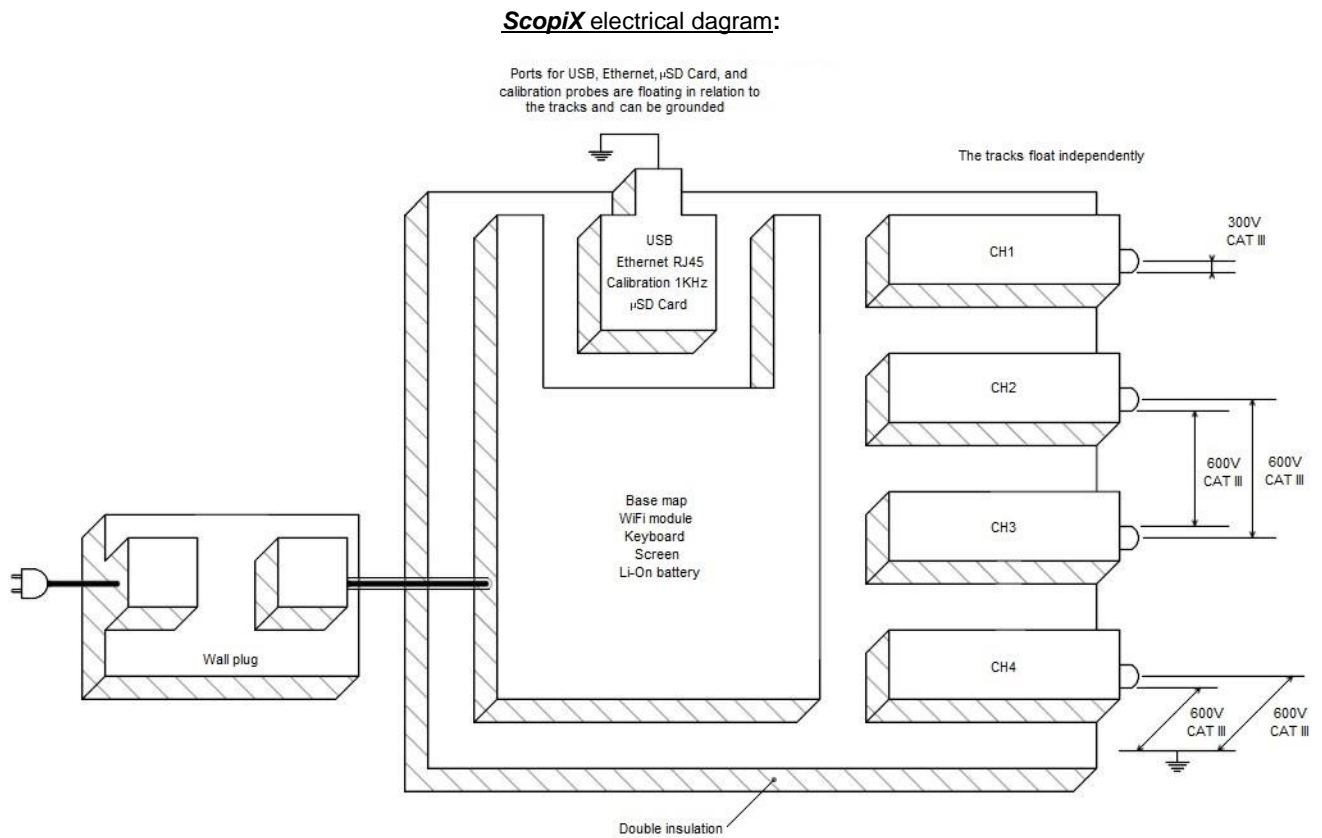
ScopiX electrical dagram:

Ports for USB, Ethernet, μSD Card, and calibration probes are floating in relation to the tracks and can be grounded

The tracks float independently

USB
Ethernet RJ45
Calibration 1KHz
μSD Card

CH1

300V
CAT III

CH2

600V
CAT III

600V
CAT III

CH3

Base map
WiFi module
Keyboard
Screen
Li-On battery

Wall plug

CH4

600V
CAT III

600V
CAT III

Double insulation